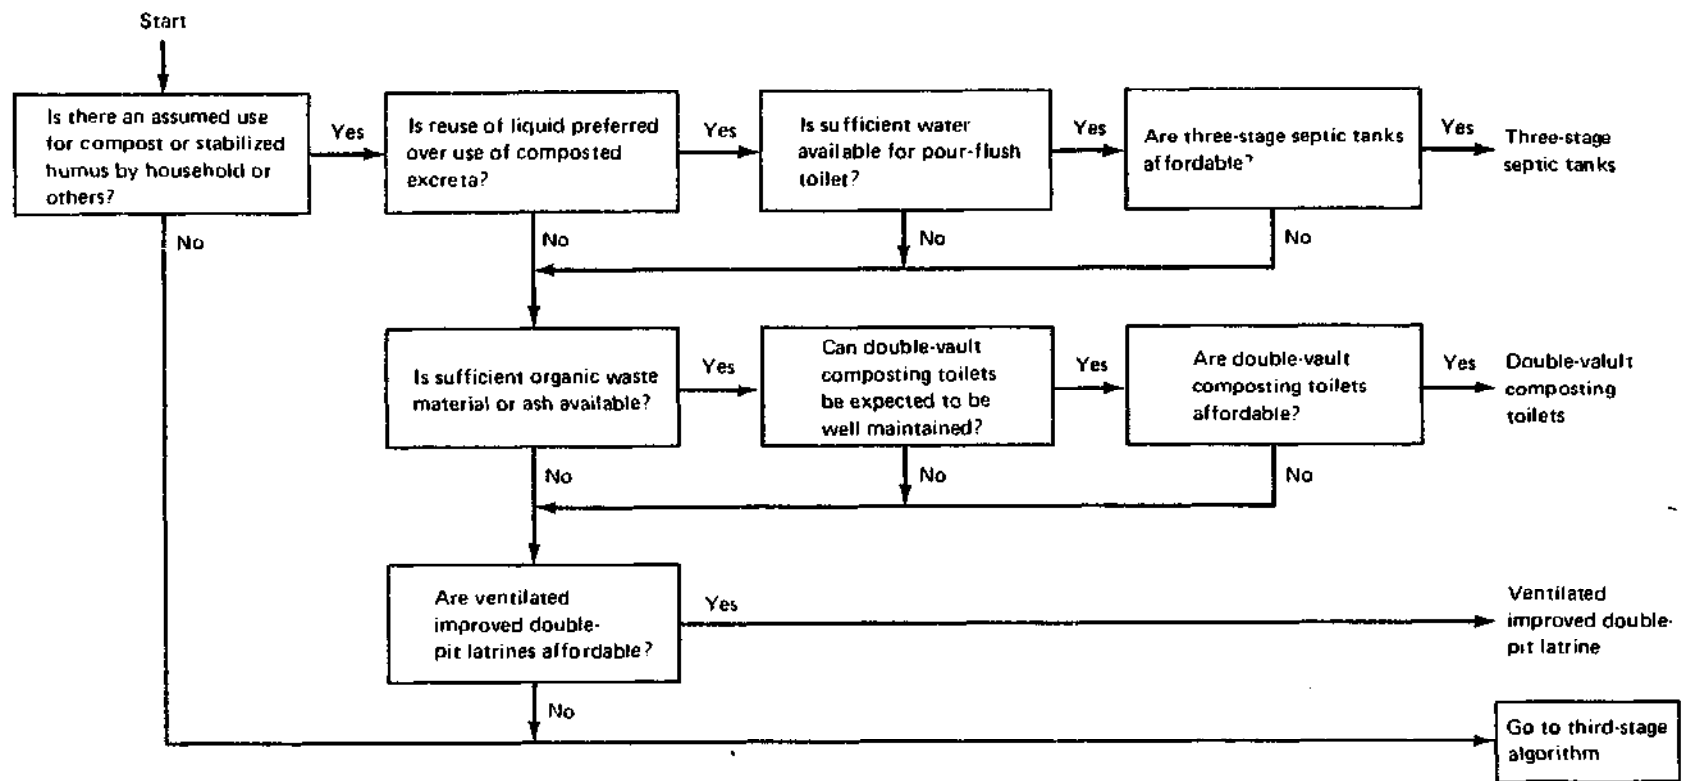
Start

Is there an assumed use for compost or stabilized humus by household or others?

Yes

Is reuse of liquid preferred over use of composted excreta?

Yes

Is sufficient water available for pour-flush toilet?

Yes

Are three-stage septic tanks affordable?

Yes

Three-stage septic tanks

No

No

No

No

Is sufficient organic waste material or ash available?

Yes

Can double-vault composting toilets be expected to be well maintained?

Yes

Are double-vault composting toilets affordable?

Yes

Double-valult composting toilets

No

No

No

Are ventilated improved double-pit latrines affordable?

Yes

Ventilated improved double-pit latrine

No

Go to third-stage algorithm